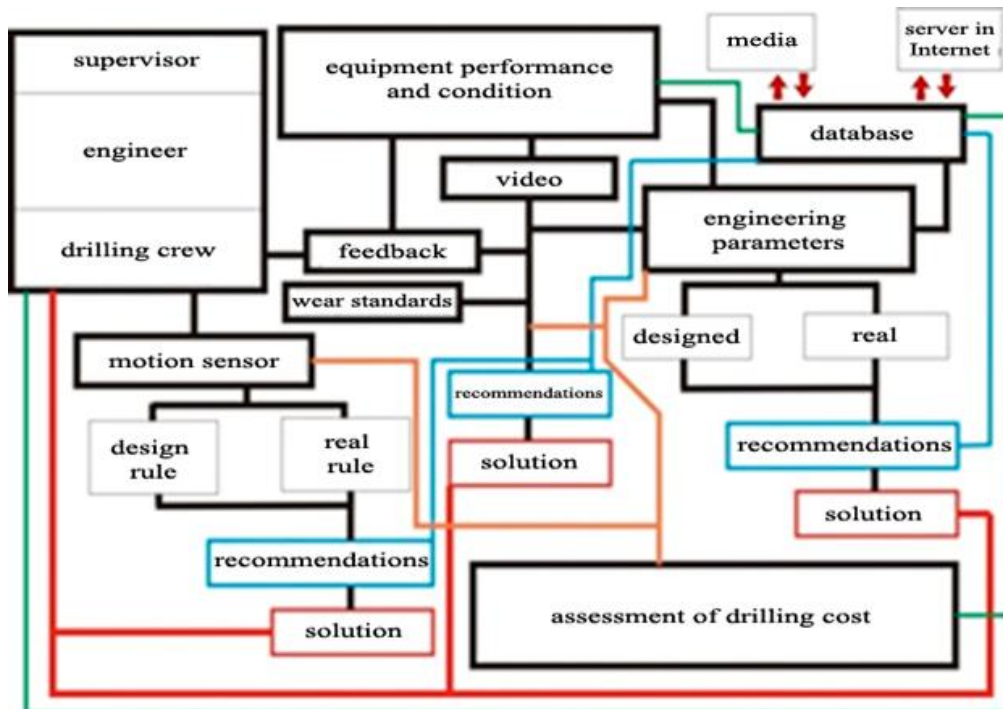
supervisor

engineer

drilling crew

equipment performance and condition

media

server in Internet

database

video

engineering parameters

feedback

wear standards

designed

real

motion sensor

recommendations

design rule

real rule

recommendations

solution

solution

recommendations

solution

assessment of drilling cost